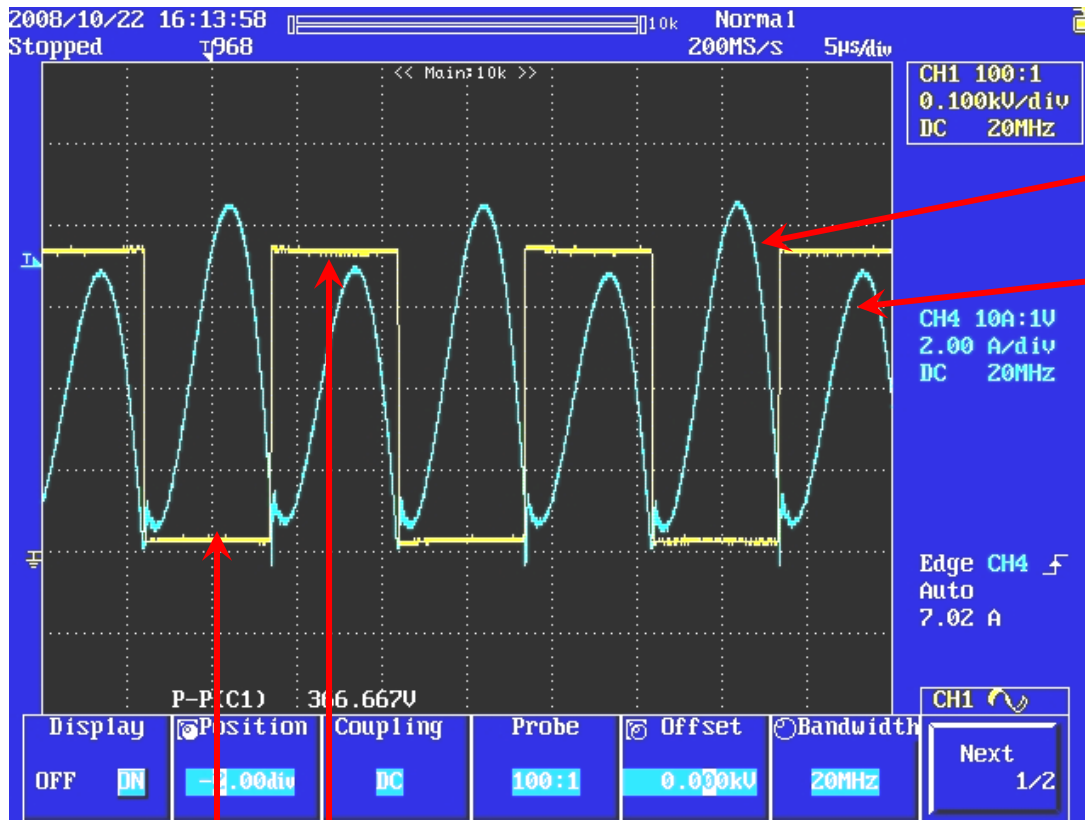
2008/10/22 16:13:58 10k Normal
Stopped 968 200MS/s 5μs/div

<< Main:10k >>

CH1 100:1
0.100kV/div
DC 20MHz

CH4 10A:1V
2.00 A/div
DC 20MHz

Edge CH4
Auto
7.02 A

P-P(C1) 366.667V

CH1

| Display | Position | Coupling | Probe | Offset | Bandwidth | Next |
|---|---|---|---|---|---|---|
| OFF ON | -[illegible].00div | DC | 100:1 | 0.000kV | 20MHz | 1/2 |